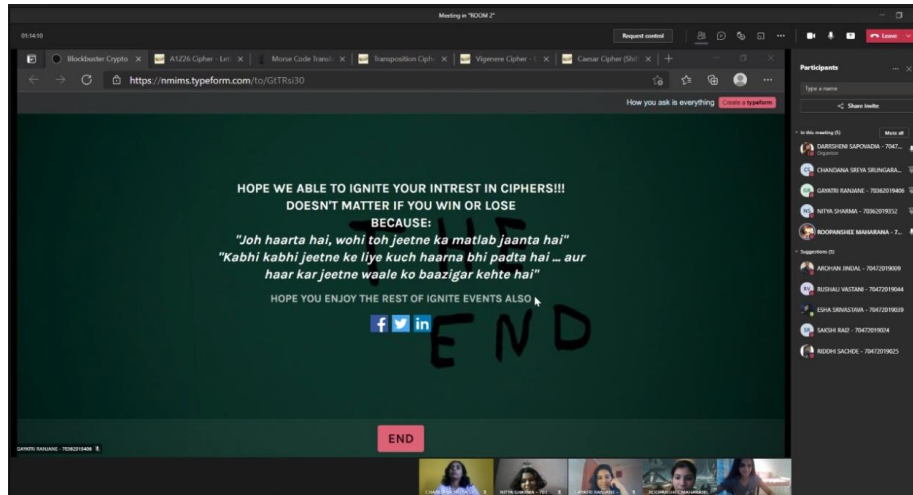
Meeting in "ROOM 2"

01:54:10

Request control

Leave

Blockbuster Crypto | A1Z26 Cipher - Let | Morse Code Transl | Transposition Ciph | Vigenere Cipher | Caesar Cipher (Shi

https://nmims.typeform.com/to/GtTRsi30

How you ask is everything Create a typeform

HOPE WE ABLE TO IGNITE YOUR INTREST IN CIPHERS!!! DOESN'T MATTER IF YOU WIN OR LOSE BECAUSE:

"Joh haarta hai, wohi toh jeetne ka matlab jaanta hai"
"Kabhi kabhi jeetne ke liye kuch haarna bhi padta hai ... aur haar kar jeetne waale ko baazigar kehte hai"

HOPE YOU ENJOY THE REST OF IGNITE EVENTS ALSO

THE END

END

GAYATRI RANJANE - 70362019406

Participants

Type a name

Share invite

In this meeting (5)

Mute all

DARRSHENI SAPOVADIA - 7047...
Organizer

CHANDANA SREYA SRUNGARA...

GAYATRI RANJANE - 70362019406

NITYA SHARMA - 70362019352

ROOPANSHEE MAHARANA - 7...

Suggestions (5)

ARCHAN JINDAL - 70472019009

RUSHALI VASTANI - 70472019044

ESHA SRIVASTAVA - 70472019039

SAKSHI RAIZ - 70472019024

RIDDHI SACHDE - 70472019025

CHANDANA SREYA | NITYA SHARMA - 703 | GAYATRI RANJANE | ROOPANSHEE MAHARANA